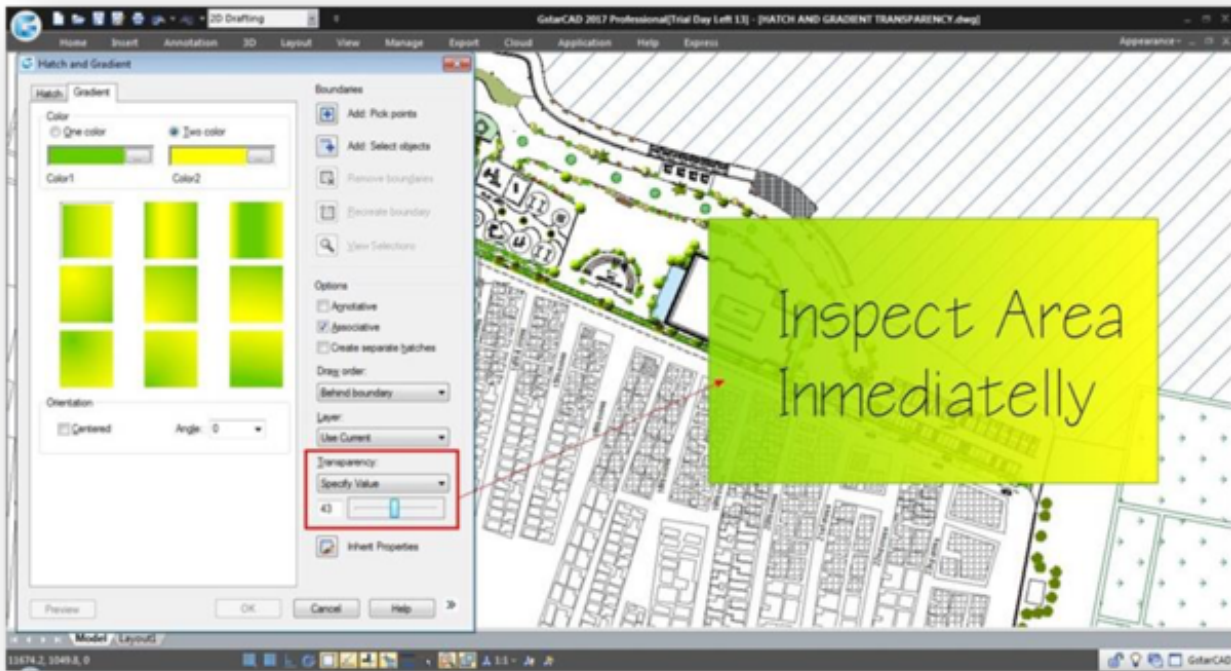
2D Drafting

GstarCAD 2017 Professional[Trial Day Left 13] - [HATCH AND GRADIENT TRANSPARENCY.dwg]

Home Insert Annotation 3D Layout View Manage Export Cloud Application Help Express

Appearance

Hatch and Gradient

Hatch Gradient

Color

One color

Two color

Color1

Color2

Orientation

Centered

Angle: 0

Boundaries

Add: Pick points

Add: Select objects

Remove boundaries

Recreate boundary

View Selections

Options

Annotative

Associative

Create separate hatches

Draw order:

Behind boundary

Layer:

Use Current

Transparency:

Specify Value

43

Inherit Properties

Preview

OK

Cancel

Help

Inspect Area Inmediatelly

Model Layout1

11674.2, 1049.8, 0

GstarCAD